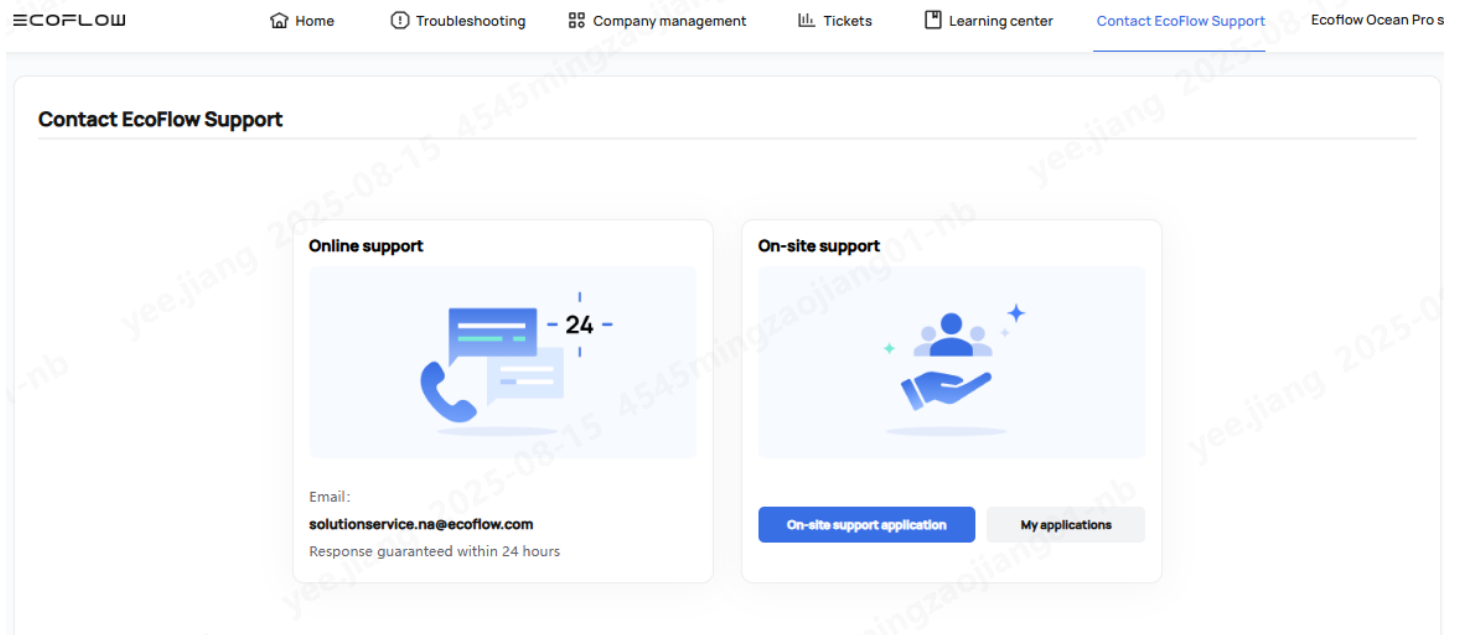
ECOFLOW Home Troubleshooting Company management Tickets Learning center Contact EcoFlow Support Ecoflow Ocean Pro s

yee.jiang 2025-08-15 4545mingzaojiang01-nb

Contact EcoFlow Support

Online support

24

Email:
solutionservice.na@ecoflow.com
Response guaranteed within 24 hours

On-site support

On-site support application My applications